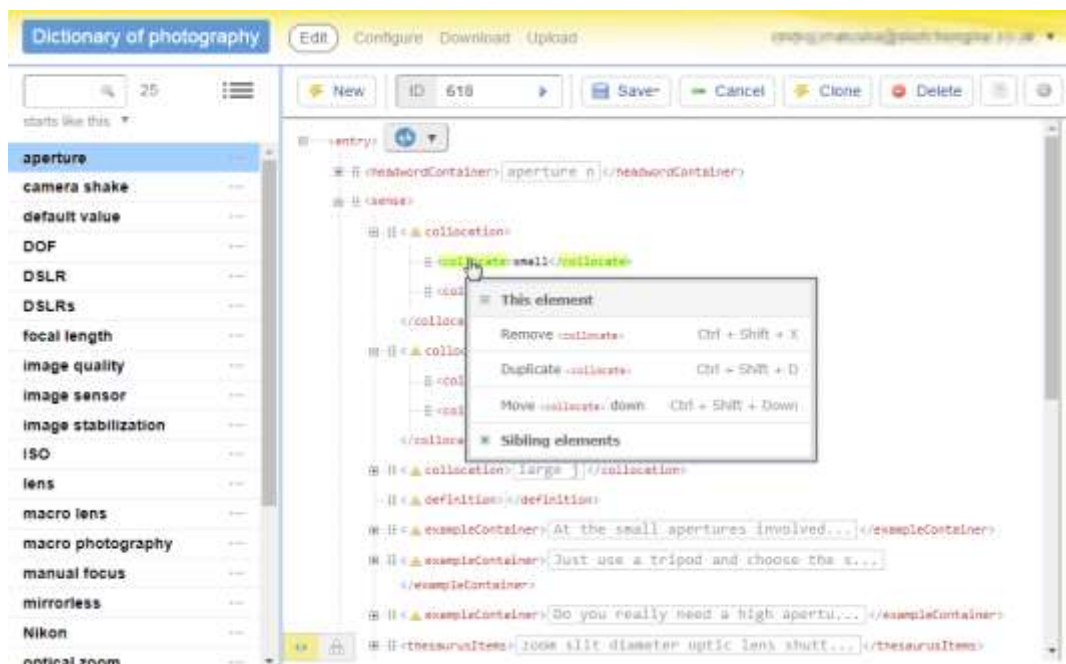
Dictionary of photography

Edit Configure Download Upload

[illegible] ▾

25

starts like this ▾

aperture
camera shake
default value
DOF
DSLR
DSLRs
focal length
image quality
image sensor
image stabilization
ISO
lens
macro lens
macro photography
manual focus
mirrorless
Nikon
optical zoom

New | ID 618 | Save | Cancel | Clone | Delete

<entry>

<headwordContainer> aperture n </headwordContainer>

<sense>

<collocation>

<collocate> small </collocate>

<col

</colloca

<collo

<col

<col

</colloca

This element

Remove <collocate> Ctrl + Shift + X

Duplicate <collocate> Ctrl + Shift + D

Move <collocate> down Ctrl + Shift + Down

Sibling elements

<collocation> large </collocation>

<definition> </definition>

<exampleContainer> At the small apertures involved... </exampleContainer>

<exampleContainer> Just use a tripod and choose the s... </exampleContainer>

<exampleContainer> Do you really need a high apertu... </exampleContainer>

<thesaurusItems> zoom slit diameter optic lens shutt... </thesaurusItems>